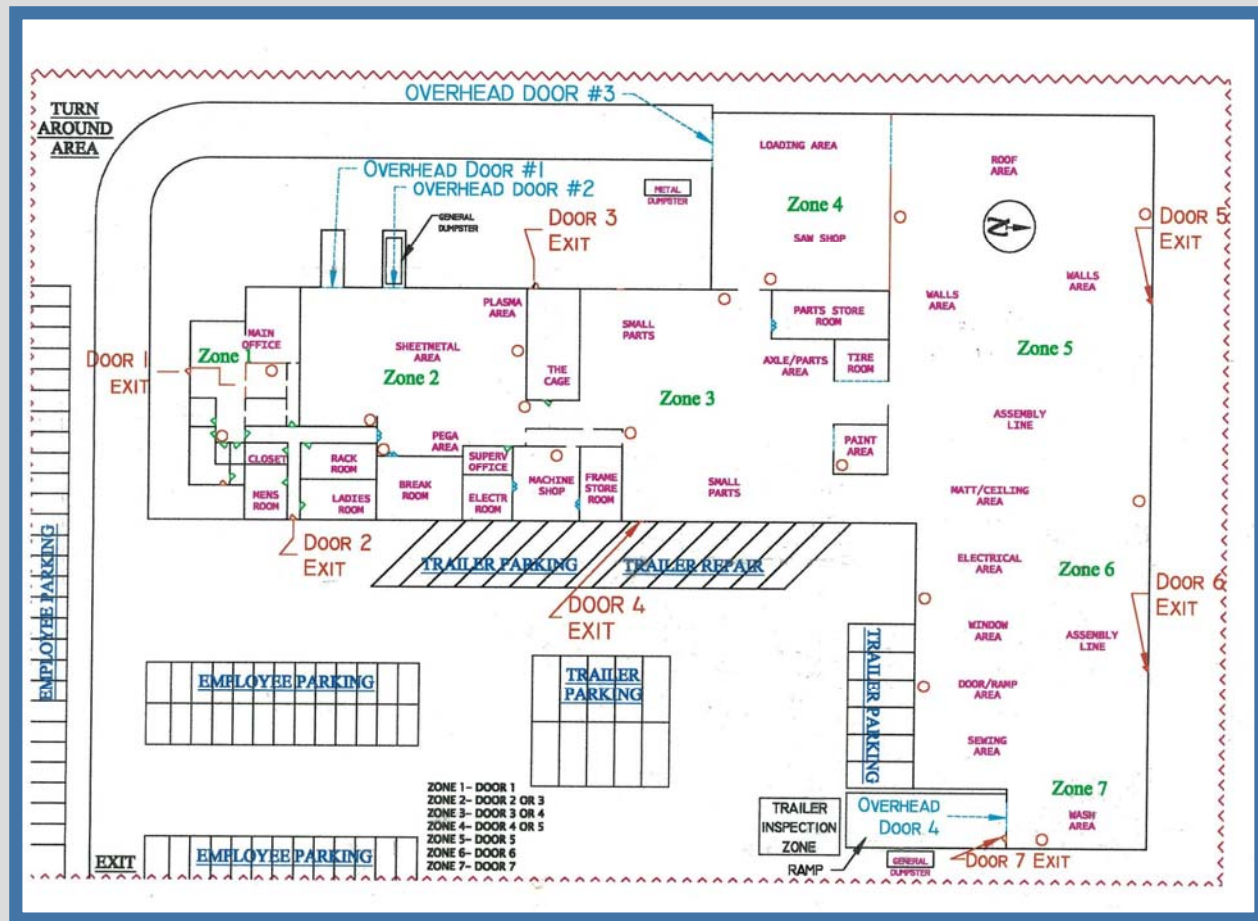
TURN AROUND AREA

OVERHEAD DOOR #3

OVERHEAD DOOR #1

OVERHEAD DOOR #2

GENERAL DUMPSTER

METAL DUMPSTER

LOADING AREA

ROOF AREA

Zone 4

SAW SHOP

DOOR 3 EXIT

DOOR 5 EXIT

WALLS AREA

WALLS AREA

PLASMA AREA

SMALL PARTS

PARTS STORE ROOM

MAIN OFFICE

SHEETMETAL AREA

THE CAGE

AXLE/PARTS AREA

TIRE ROOM

Zone 5

DOOR 1 EXIT

Zone 1

Zone 2

Zone 3

ASSEMBLY LINE

PEGA AREA

PAINT AREA

CLOSET

RACK ROOM

SUPERV OFFICE

MACHINE SHOP

FRAME STORE ROOM

BREAK ROOM

SMALL PARTS

MATT/CEILING AREA

MENS ROOM

LADIES ROOM

ELECTR ROOM

DOOR 2 EXIT

TRAILER PARKING

TRAILER REPAIR

ELECTRICAL AREA

Zone 6

DOOR 6 EXIT

EMPLOYEE PARKING

DOOR 4 EXIT

WINDOW AREA

ASSEMBLY LINE

EMPLOYEE PARKING

TRAILER PARKING

TRAILER PARKING

DOOR/RAMP AREA

SEWING AREA

Zone 7

ZONE 1- DOOR 1
ZONE 2- DOOR 2 OR 3
ZONE 3- DOOR 3 OR 4
ZONE 4- DOOR 4 OR 5
ZONE 5- DOOR 5
ZONE 6- DOOR 6
ZONE 7- DOOR 7

TRAILER INSPECTION ZONE

OVERHEAD Door 4

WASH AREA

EXIT

EMPLOYEE PARKING

RAMP

GENERAL DUMPSTER

Door 7 EXIT